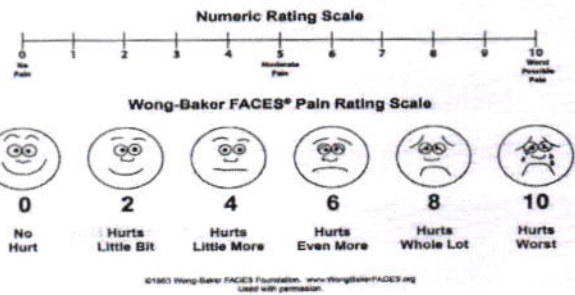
Numeric Rating Scale

0 No Pain
1
2
3
4
5 Moderate Pain
6
7
8
9
10 Worst Possible Pain

Wong-Baker FACES® Pain Rating Scale

0 No Hurt

2 Hurts Little Bit

4 Hurts Little More

6 Hurts Even More

8 Hurts Whole Lot

10 Hurts Worst

©1983 Wong-Baker FACES Foundation. www.WongBakerFACES.org Used with permission.